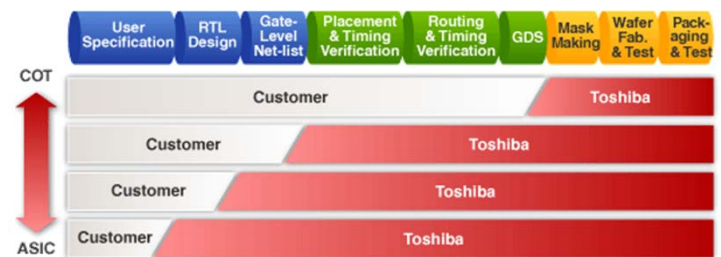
User Specification
RTL Design
Gate-Level Net-list
Placement & Timing Verification
Routing & Timing Verification
GDS
Mask Making
Wafer Fab. & Test
Packaging & Test

COT

Customer
Toshiba

Customer
Toshiba

Customer
Toshiba

Customer
Toshiba

ASIC